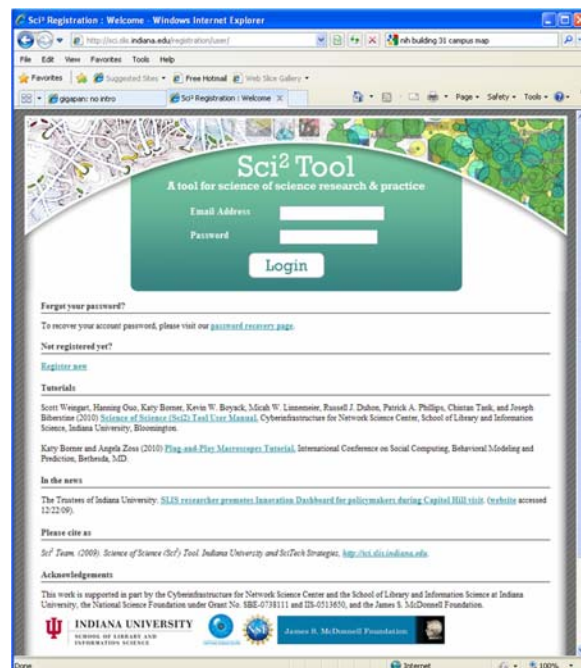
Sci² Registration : Welcome - Windows Internet Explorer

http://sci.slis.indiana.edu/registration/user/

nih building 31 campus map

File Edit View Favorites Tools Help

Favorites Suggested Sites Free Hotmail Web Slice Gallery

gigapan: no intro | Sci² Registration : Welcome

Page Safety Tools

Sci² Tool

A tool for science of science research & practice

Email Address

Password

Login

Forgot your password?

To recover your account password, please visit our password recovery page.

Not registered yet?

Register now

Tutorials

Scott Weingart, Hanning Guo, Katy Borner, Kevin W. Boyack, Micah W. Linnemeier, Russell J. Duhon, Patrick A. Phillips, Chintan Tank, and Joseph Biberstine (2010) Science of Science (Sci2) Tool User Manual. Cyberinfrastructure for Network Science Center, School of Library and Information Science, Indiana University, Bloomington.

Katy Borner and Angela Zoss (2010) Plug-and-Play Macroscopes Tutorial. International Conference on Social Computing, Behavioral Modeling and Prediction, Bethesda, MD.

In the news

The Trustees of Indiana University: SLIS researcher promotes Innovation Dashboard for policymakers during Capitol Hill visit. (website accessed 12/22/09).

Please cite as

Sci² Team. (2009). Science of Science (Sci²) Tool. Indiana University and SciTech Strategies, http://sci.slis.indiana.edu.

Acknowledgements

This work is supported in part by the Cyberinfrastructure for Network Science Center and the School of Library and Information Science at Indiana University, the National Science Foundation under Grant No. SBE-0738111 and IIS-0513650, and the James S. McDonnell Foundation.

INDIANA UNIVERSITY
SCHOOL OF LIBRARY AND INFORMATION SCIENCE

NSF

James S. McDonnell Foundation

Done | Internet | 100%